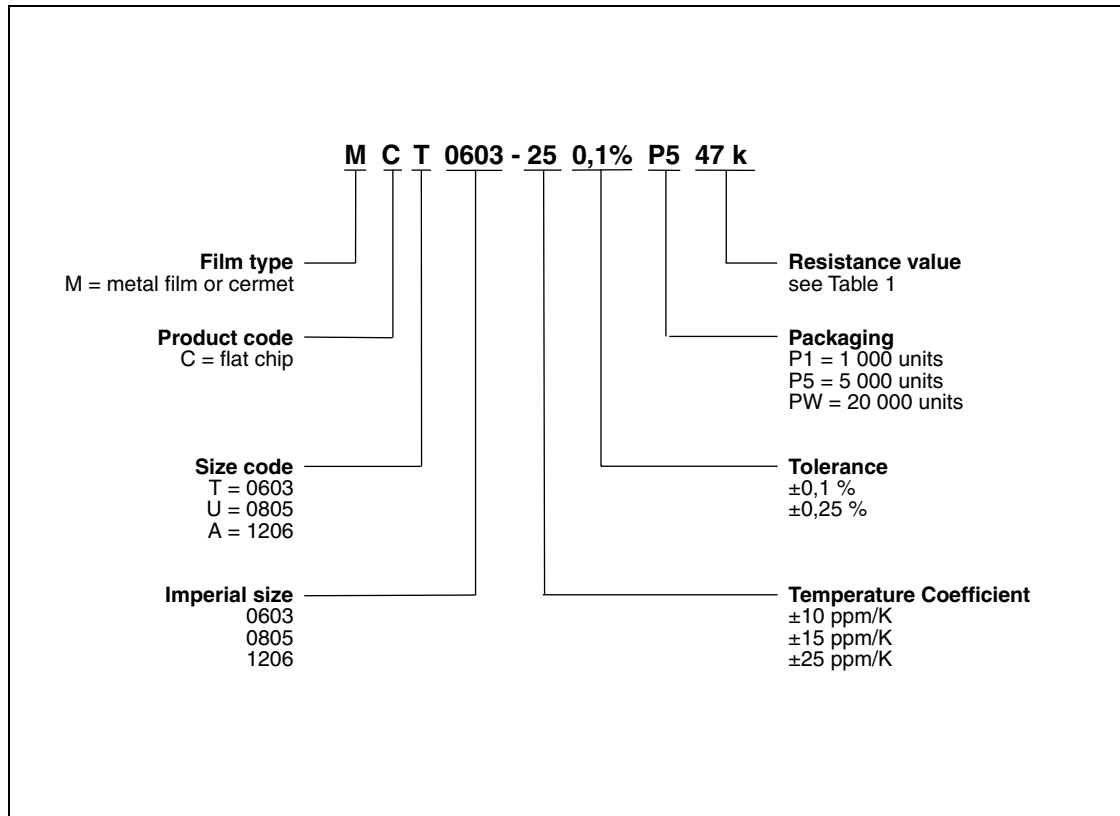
M C T 0603 - 25 0,1% P5 47 k

Film type
M = metal film or cermet

Product code
C = flat chip

Size code
T = 0603
U = 0805
A = 1206

Imperial size
0603
0805
1206

Resistance value
see Table 1

Packaging
P1 = 1 000 units
P5 = 5 000 units
PW = 20 000 units

Tolerance
±0,1 %
±0,25 %

Temperature Coefficient
±10 ppm/K
±15 ppm/K
±25 ppm/K